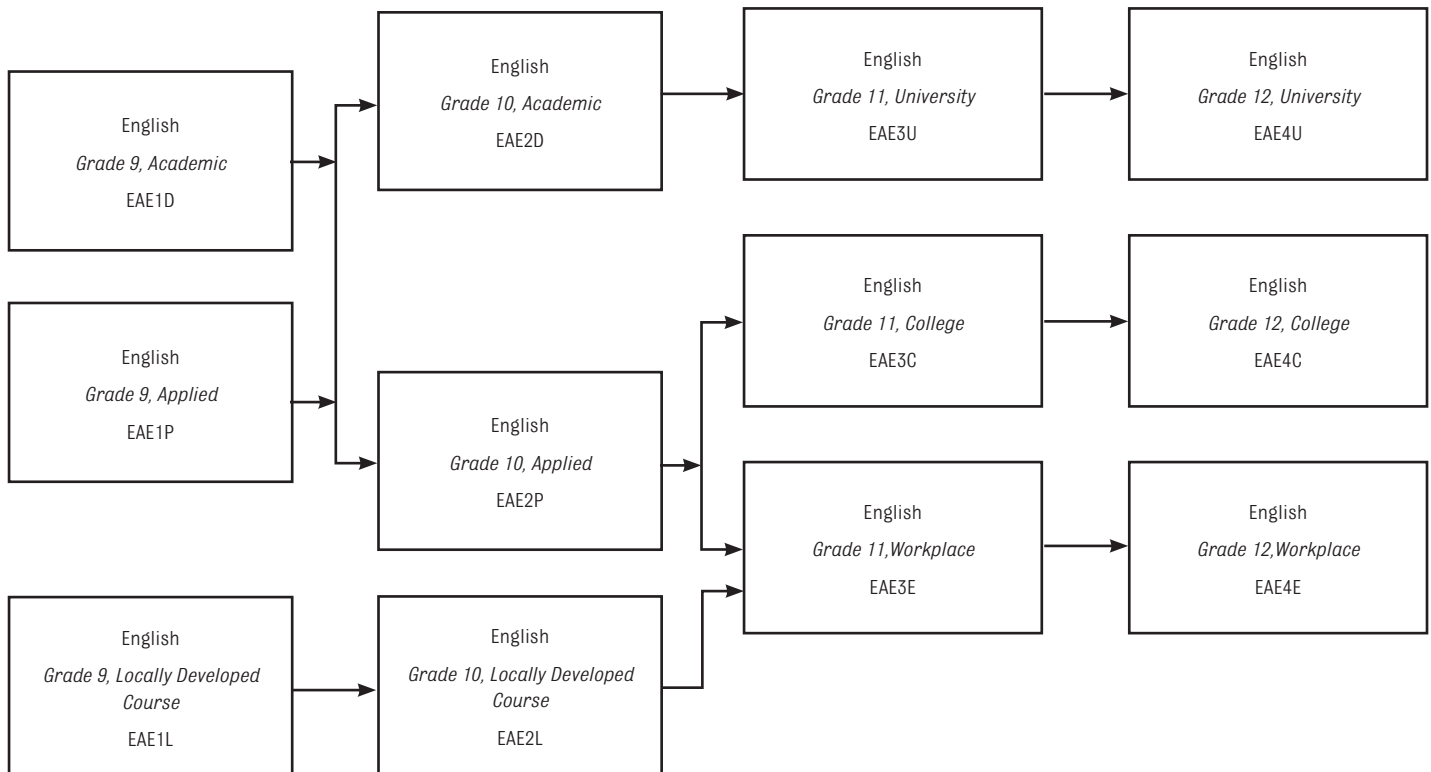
English
Grade 9, Academic
EAE1D

English
Grade 9, Applied
EAE1P

English
Grade 9, Locally Developed Course
EAE1L

English
Grade 10, Academic
EAE2D

English
Grade 10, Applied
EAE2P

English
Grade 10, Locally Developed Course
EAE2L

English
Grade 11, University
EAE3U

English
Grade 11, College
EAE3C

English
Grade 11,Workplace
EAE3E

English
Grade 12, University
EAE4U

English
Grade 12, College
EAE4C

English
Grade 12,Workplace
EAE4E